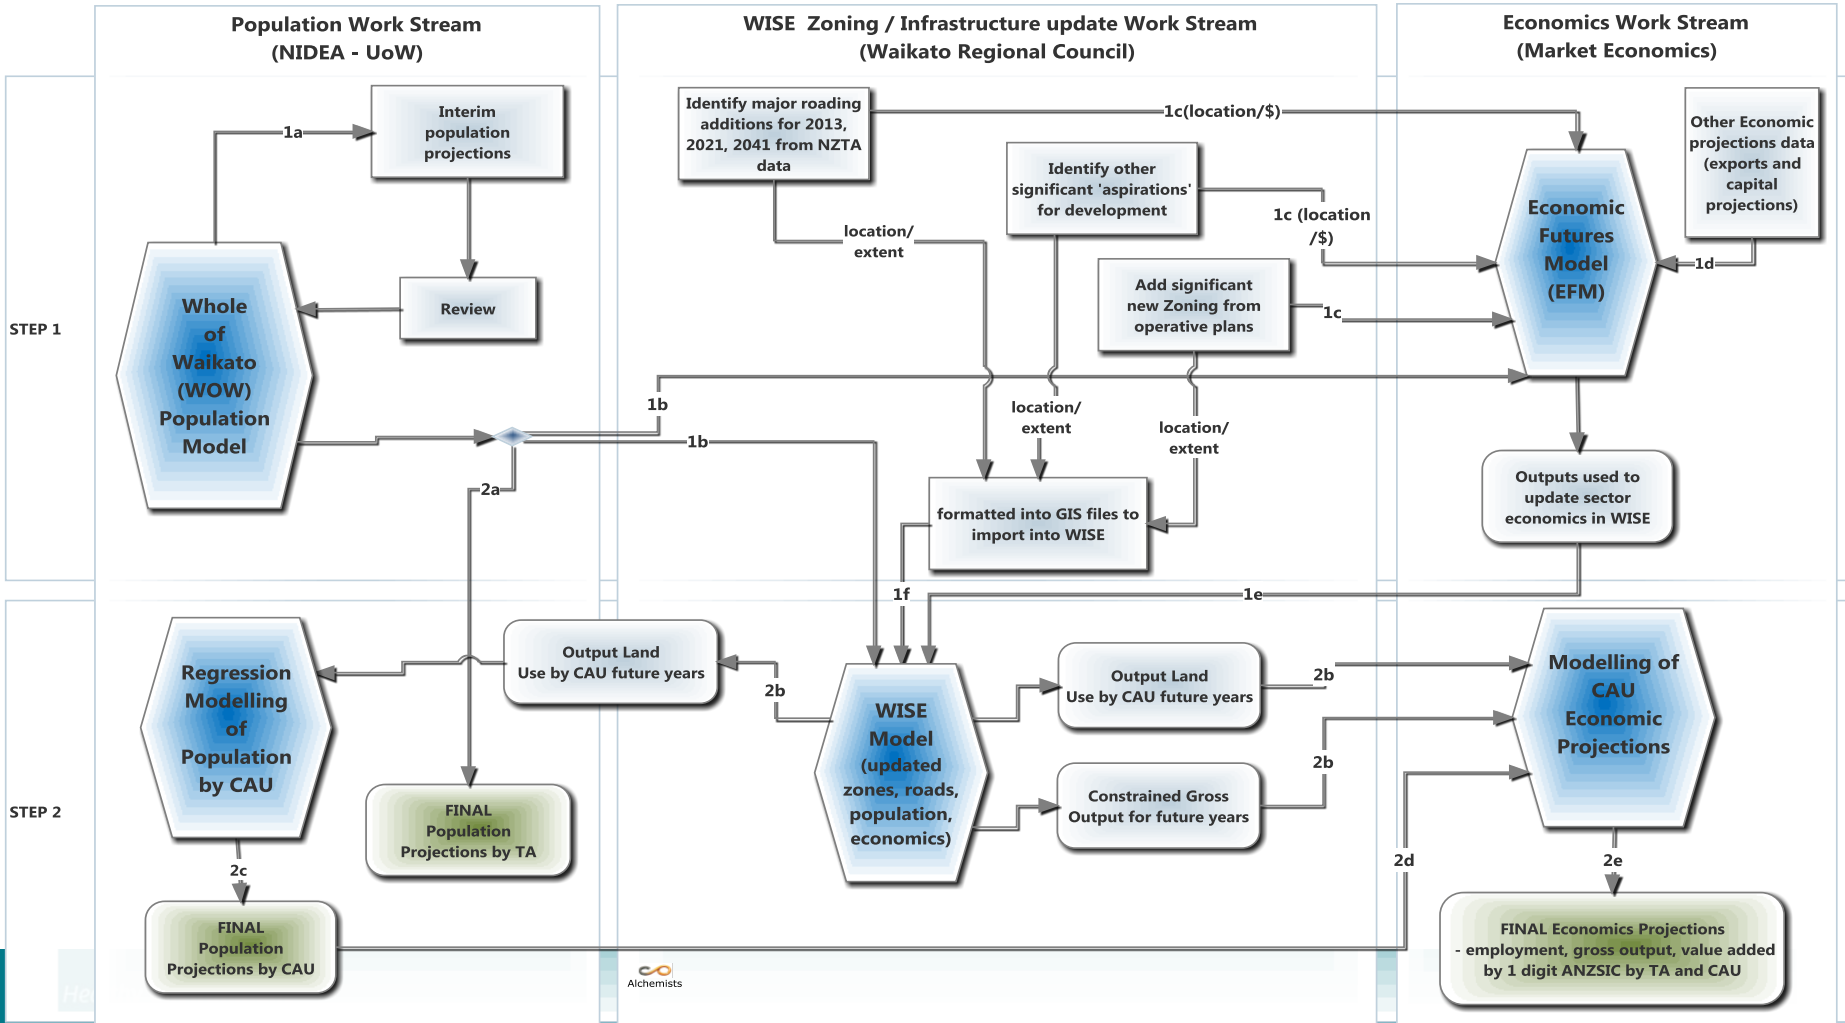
Population Work Stream
(NIDEA - UoW)

WISE Zoning / Infrastructure update Work Stream
(Waikato Regional Council)

Economics Work Stream
(Market Economics)

STEP 1

1a

Interim population projections

Review

Whole of Waikato (WOW) Population Model

Identify major roading additions for 2013, 2021, 2041 from NZTA data

1c(location/$)

Identify other significant 'aspirations' for development

1c (location /$)

Other Economic projections data (exports and capital projections)

Economic Futures Model (EFM)

1d

Add significant new Zoning from operative plans

1c

location/ extent

location/ extent

location/ extent

1b

1b

2a

formatted into GIS files to import into WISE

Outputs used to update sector economics in WISE

1f

1e

STEP 2

Regression Modelling of Population by CAU

Output Land Use by CAU future years

2b

WISE Model (updated zones, roads, population, economics)

Output Land Use by CAU future years

2b

Modelling of CAU Economic Projections

FINAL Population Projections by TA

Constrained Gross Output for future years

2b

2c

2d

2e

FINAL Population Projections by CAU

Alchemists

FINAL Economics Projections - employment, gross output, value added by 1 digit ANZSIC by TA and CAU